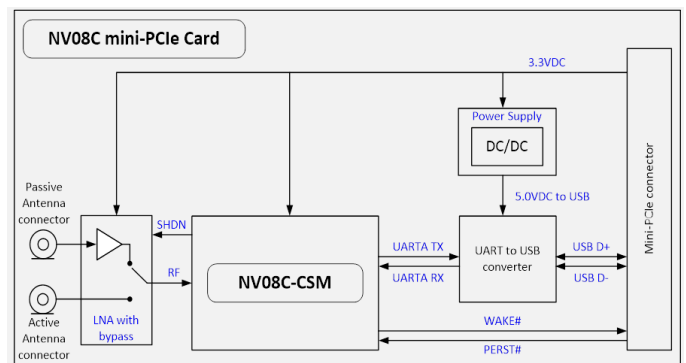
NV08C mini-PCIe Card

3.3VDC

Power Supply

DC/DC

Mini-PCIe connector

5.0VDC to USB

Passive Antenna connector

SHDN

RF

NV08C-CSM

UARTA TX

UARTA RX

UART to USB converter

USB D+

USB D-

Active Antenna connector

LNA with bypass

WAKE#

PERST#